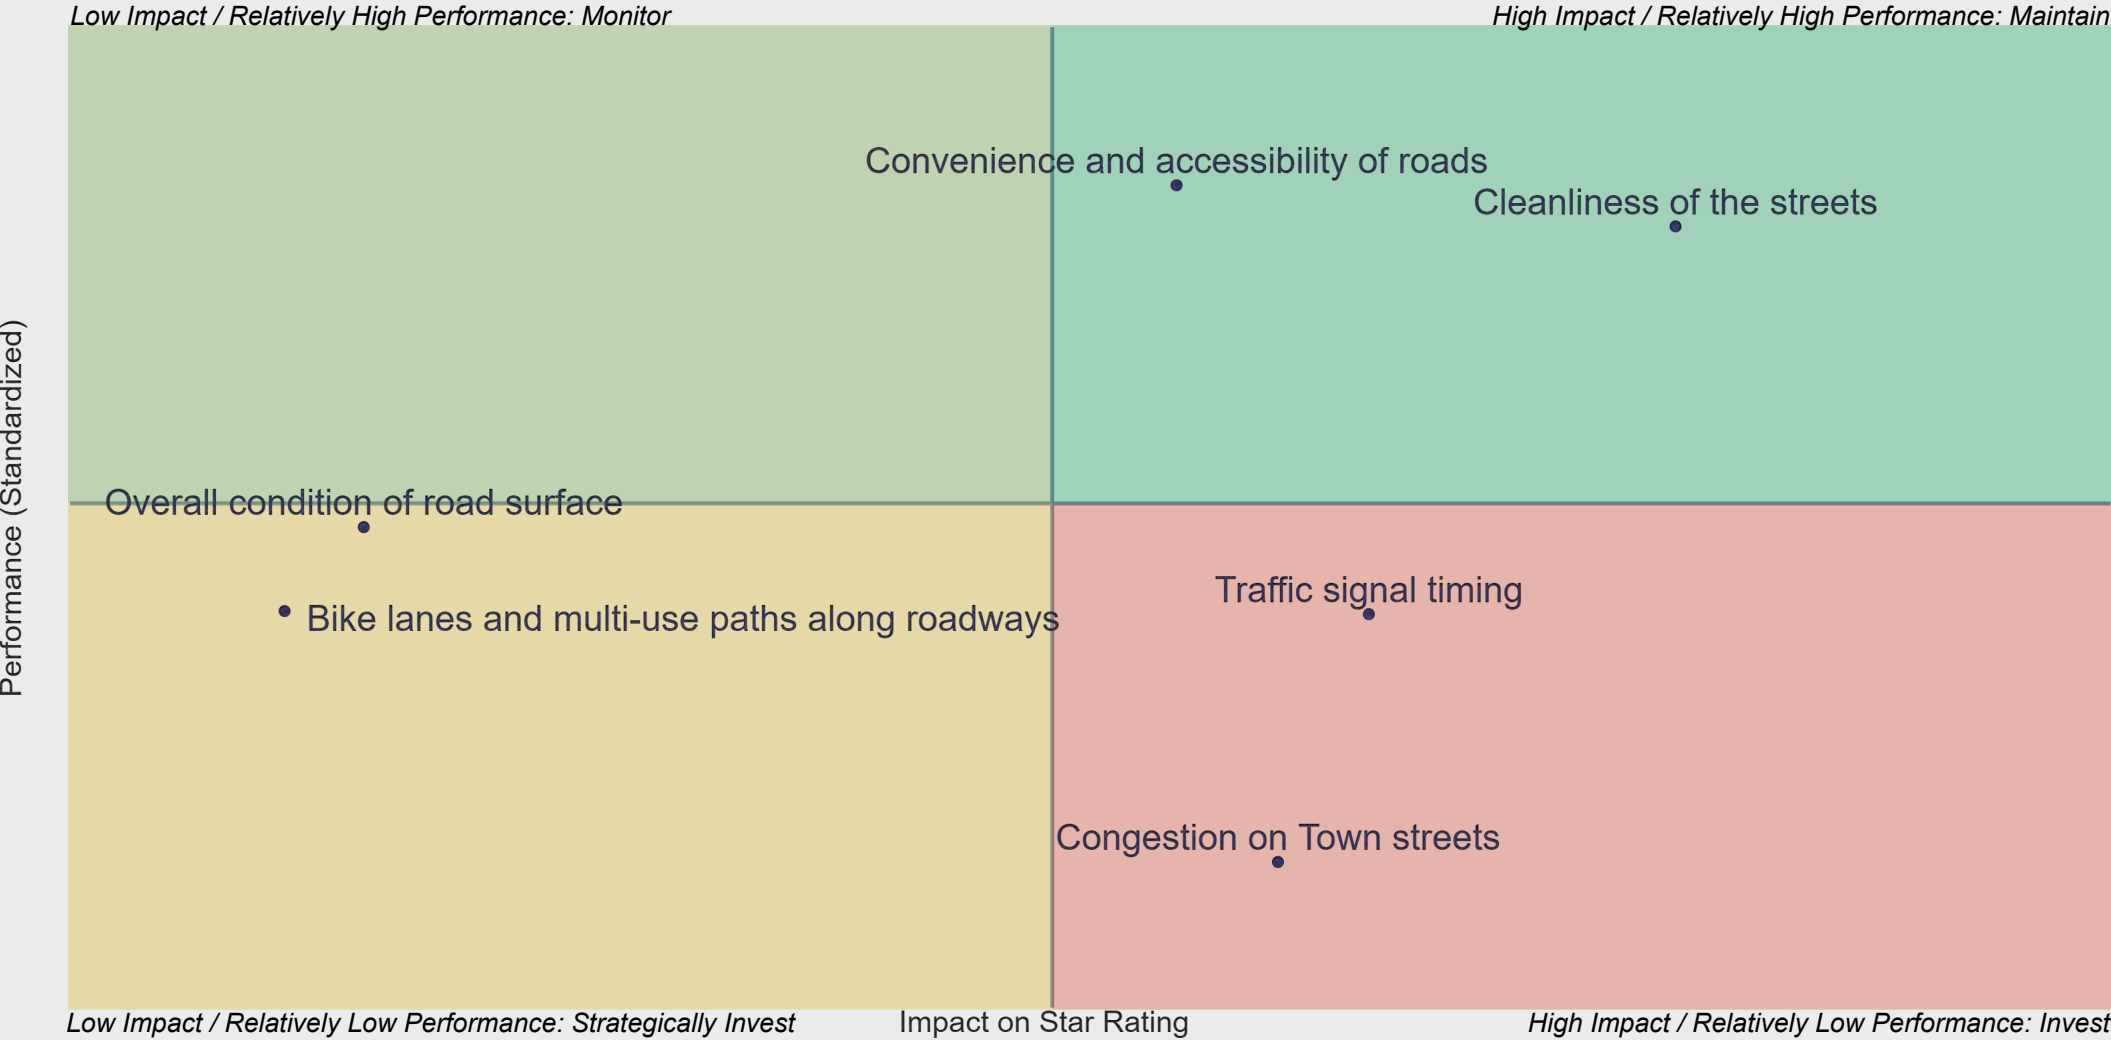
Low Impact / Relatively High Performance: Monitor

High Impact / Relatively High Performance: Maintain

Performance (Standardized)

Convenience and accessibility of roads

Cleanliness of the streets

Overall condition of road surface

Bike lanes and multi-use paths along roadways

Traffic signal timing

Congestion on Town streets

Low Impact / Relatively Low Performance: Strategically Invest

Impact on Star Rating

High Impact / Relatively Low Performance: Invest